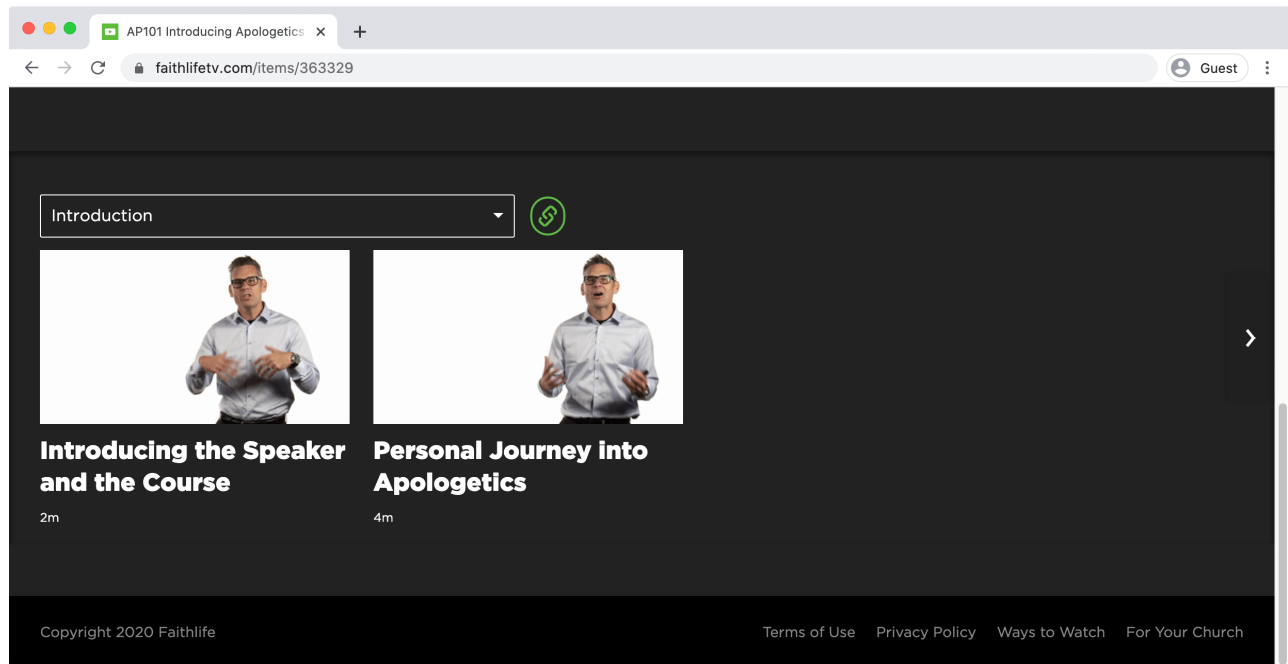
AP101 Introducing Apologetics

faithlifetv.com/items/363329

Guest

Introduction

Introducing the Speaker and the Course

2m

Personal Journey into Apologetics

4m

Copyright 2020 Faithlife

Terms of Use Privacy Policy Ways to Watch For Your Church